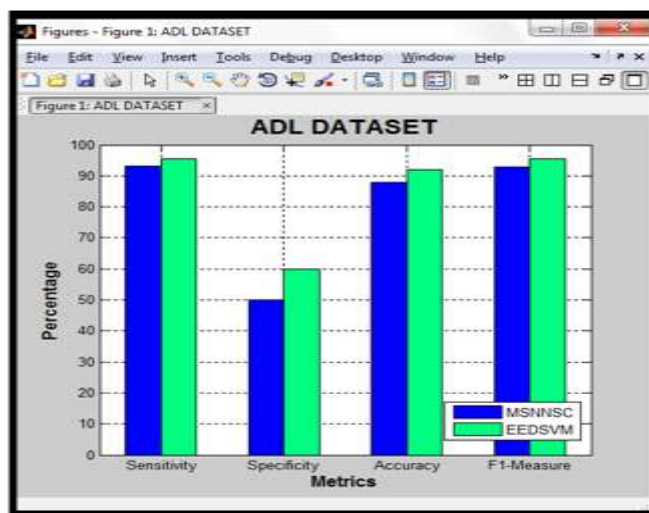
Figures - Figure 1: ADL DATASET

File Edit View Insert Tools Debug Desktop Window Help

Figure 1: ADL DATASET ×

ADL DATASET

100
90
80
70
60
50
40
30
20
10
0

Percentage

Sensitivity Specificity Accuracy F1-Measure

Metrics

MSNNSC
EEDSVM